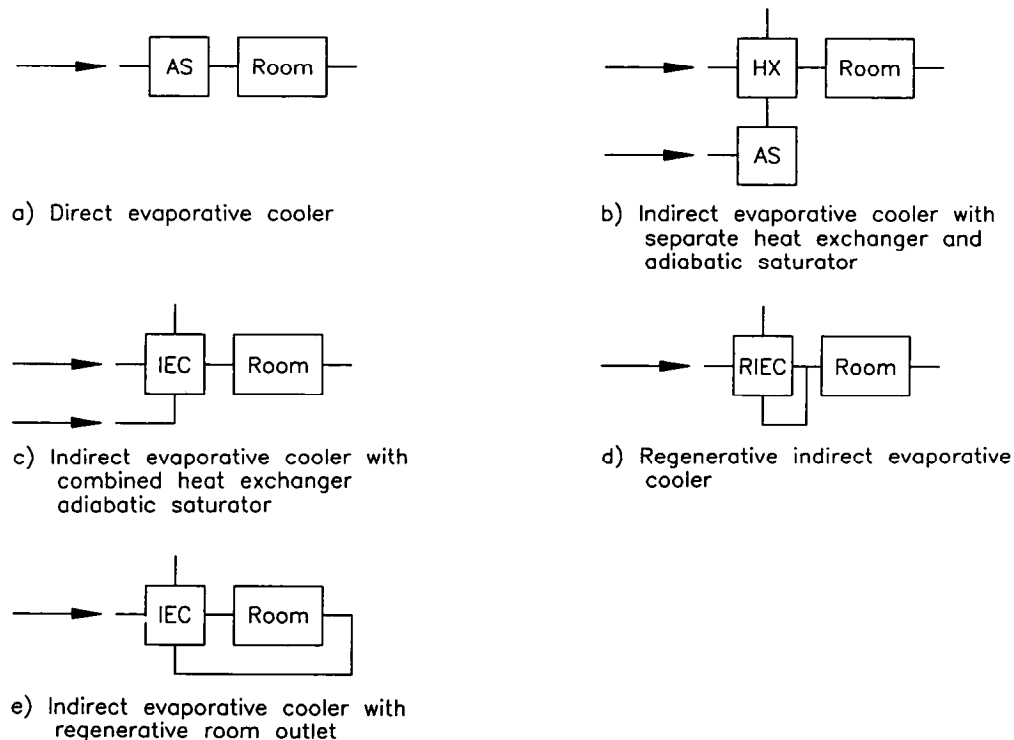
AS

Room

a) Direct evaporative cooler

HX

Room

AS

b) Indirect evaporative cooler with separate heat exchanger and adiabatic saturator

IEC

Room

c) Indirect evaporative cooler with combined heat exchanger adiabatic saturator

RIEC

Room

d) Regenerative indirect evaporative cooler

IEC

Room

e) Indirect evaporative cooler with regenerative room outlet